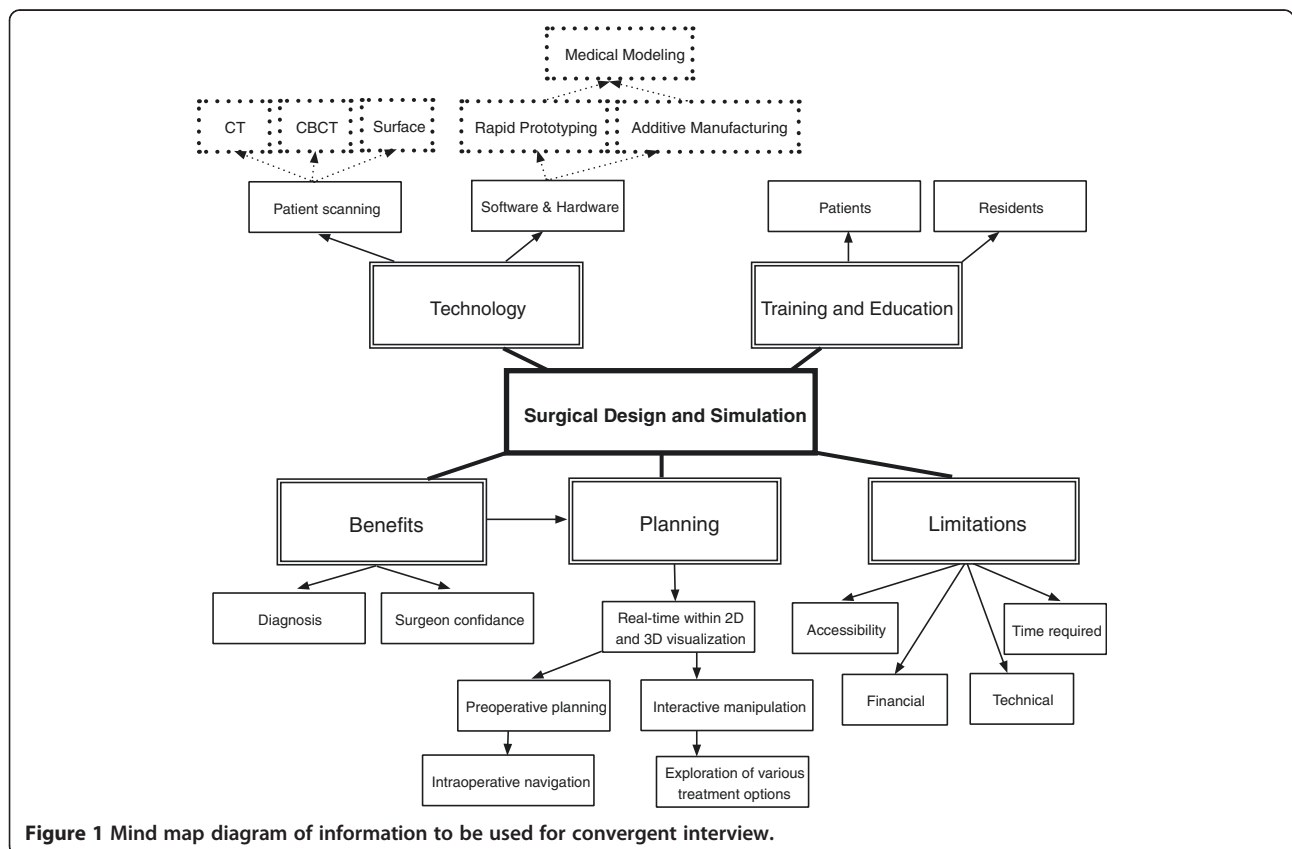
Medical Modeling

CT

CBCT

Surface

Rapid Prototyping

Additive Manufacturing

Patient scanning

Software & Hardware

Patients

Residents

Technology

Training and Education

Surgical Design and Simulation

Benefits

Planning

Limitations

Diagnosis

Surgeon confidance

Real-time within 2D and 3D visualization

Accessibility

Time required

Financial

Technical

Preoperative planning

Interactive manipulation

Intraoperative navigation

Exploration of various treatment options

**Figure 1 Mind map diagram of information to be used for convergent interview.**